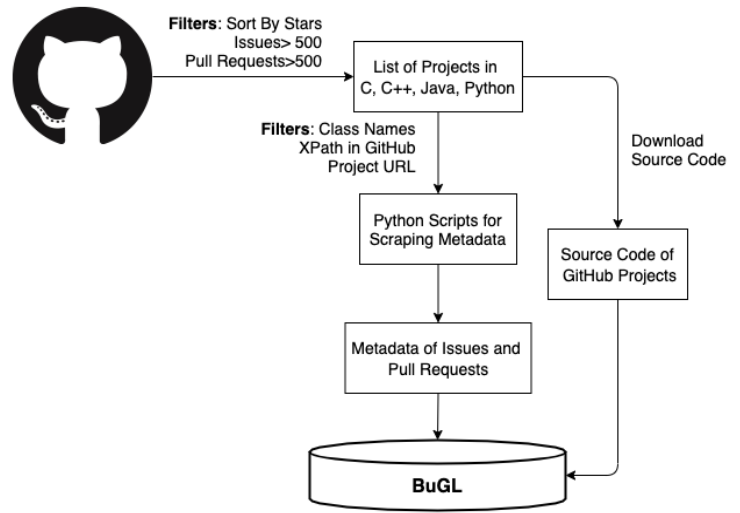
Filters: Sort By Stars
Issues> 500
Pull Requests>500

List of Projects in C, C++, Java, Python

Filters: Class Names
XPath in GitHub
Project URL

Download Source Code

Python Scripts for Scraping Metadata

Source Code of GitHub Projects

Metadata of Issues and Pull Requests

BuGL